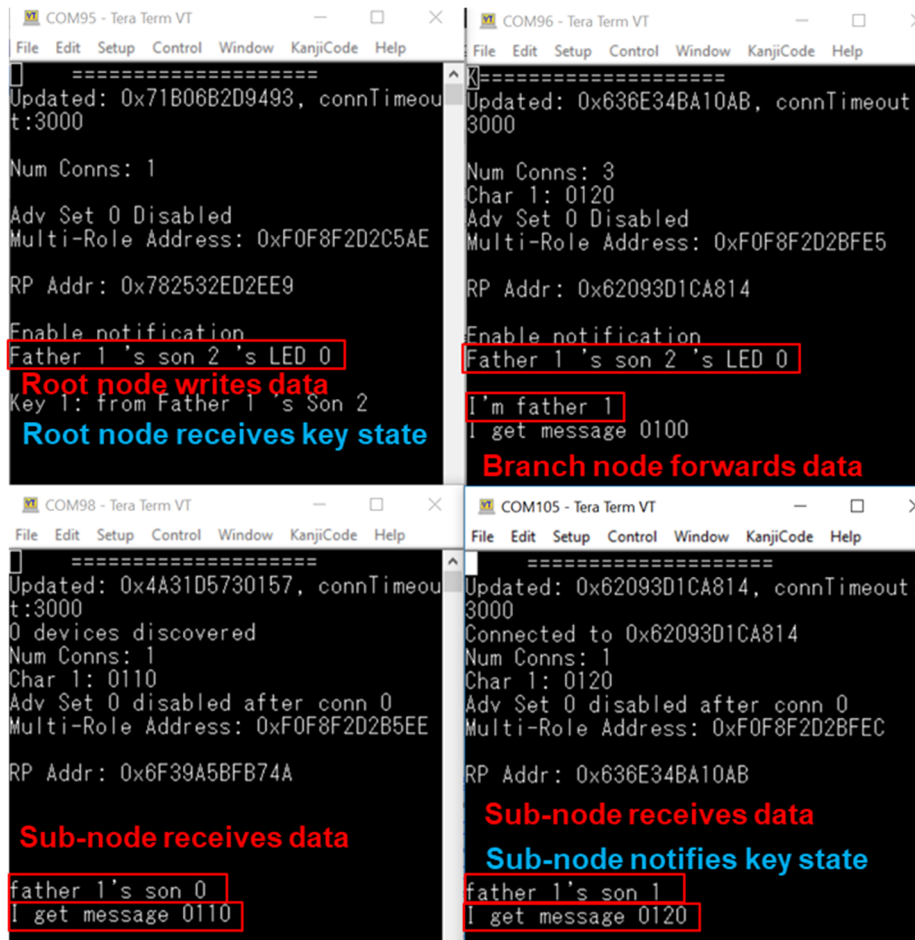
COM95 - Tera Term VT

File Edit Setup Control Window KanjiCode Help

====================
Updated: 0x71B06B2D9493, connTimeout:3000

Num Conns: 1

Adv Set 0 Disabled
Multi-Role Address: 0xF0F8F2D2C5AE

RP Addr: 0x782532ED2EE9

Enable notification
Father 1 's son 2 's LED 0
Root node writes data
Key 1: from Father 1 's Son 2
Root node receives key state

COM96 - Tera Term VT

File Edit Setup Control Window KanjiCode Help

K====================
Updated: 0x636E34BA10AB, connTimeout 3000

Num Conns: 3
Char 1: 0120
Adv Set 0 Disabled
Multi-Role Address: 0xF0F8F2D2BFE5

RP Addr: 0x62093D1CA814

Enable notification
Father 1 's son 2 's LED 0

I'm father 1
I get message 0100
Branch node forwards data

COM98 - Tera Term VT

File Edit Setup Control Window KanjiCode Help

====================
Updated: 0x4A31D5730157, connTimeout:3000
0 devices discovered
Num Conns: 1
Char 1: 0110
Adv Set 0 disabled after conn 0
Multi-Role Address: 0xF0F8F2D2B5EE

RP Addr: 0x6F39A5BFB74A

Sub-node receives data

father 1's son 0
I get message 0110

COM105 - Tera Term VT

File Edit Setup Control Window KanjiCode Help

====================
Updated: 0x62093D1CA814, connTimeout 3000
Connected to 0x62093D1CA814
Num Conns: 1
Char 1: 0120
Adv Set 0 disabled after conn 0
Multi-Role Address: 0xF0F8F2D2BFEC

RP Addr: 0x636E34BA10AB

Sub-node receives data
Sub-node notifies key state
father 1's son 1
I get message 0120